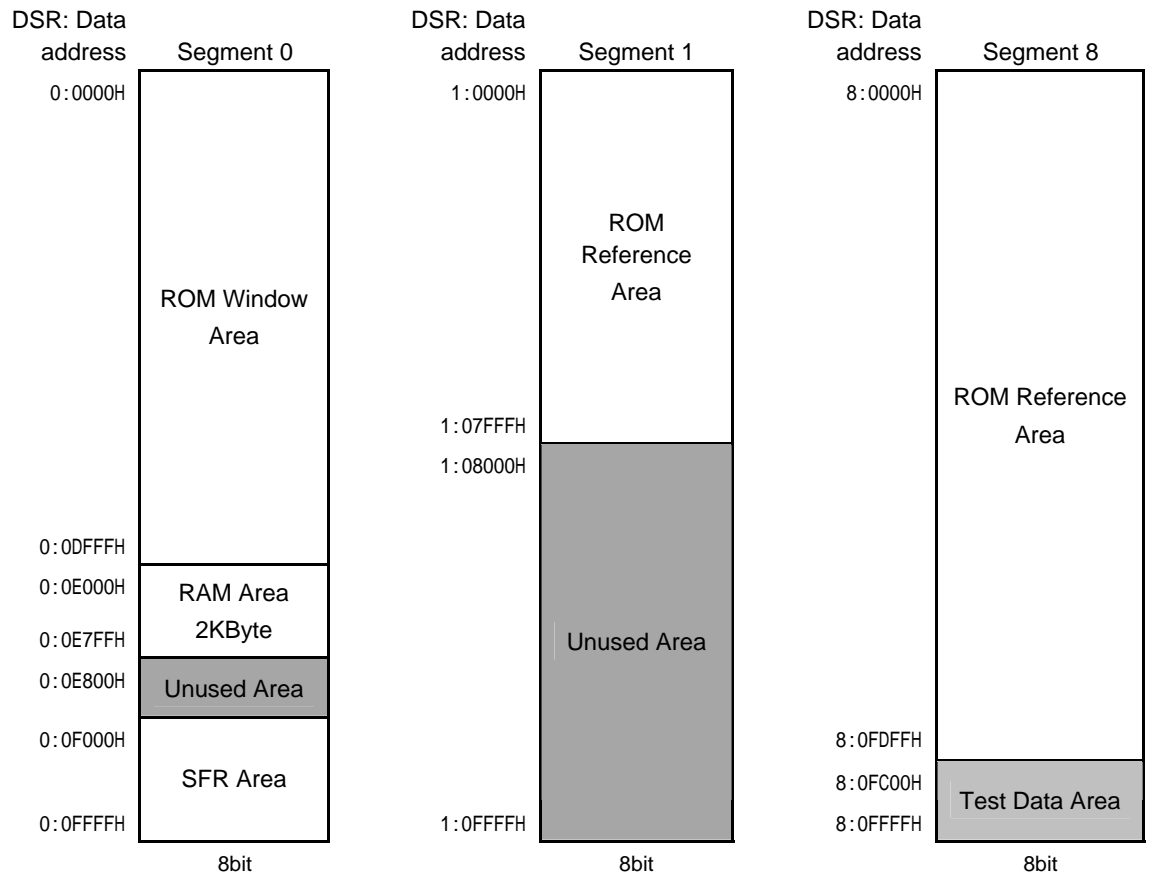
DSR: Data address

Segment 0

0:0000H

ROM Window Area

0:0DFFFH

0:0E000H

RAM Area 2KByte

0:0E7FFH

0:0E800H

Unused Area

0:0F000H

SFR Area

0:0FFFFH

8bit

DSR: Data address

Segment 1

1:0000H

ROM Reference Area

1:07FFFH

1:08000H

Unused Area

1:0FFFFH

8bit

DSR: Data address

Segment 8

8:0000H

ROM Reference Area

8:0FDFFH

8:0FC00H

Test Data Area

8:0FFFFH

8bit